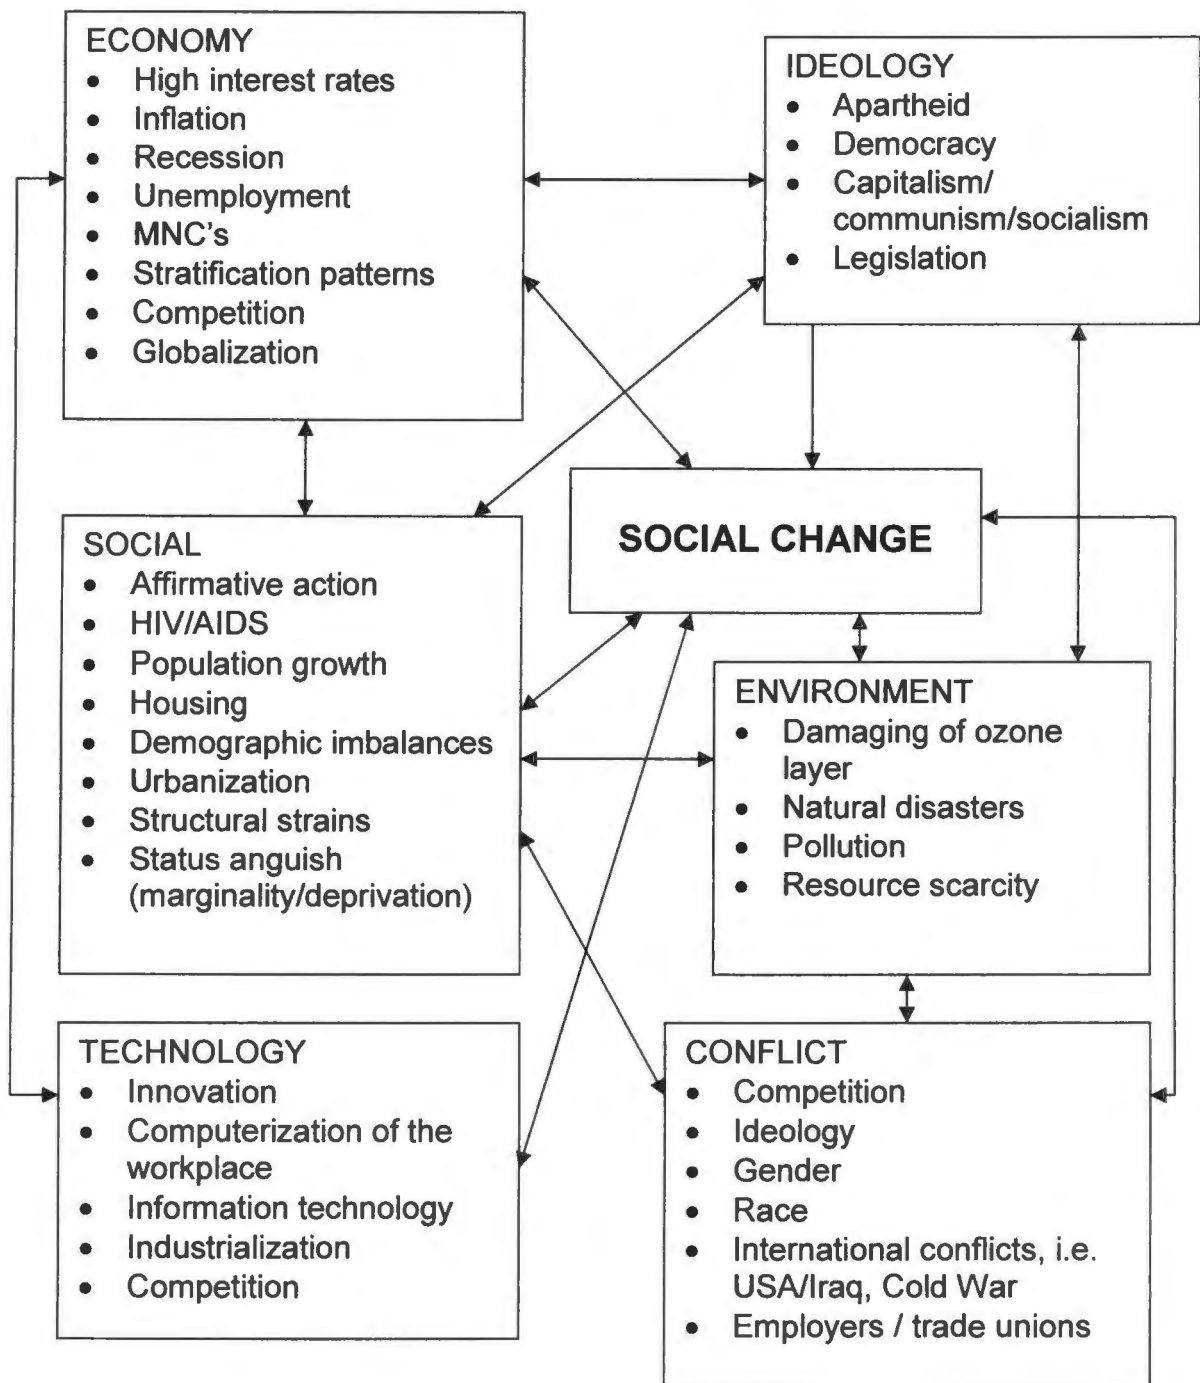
ECONOMY
- High interest rates
- Inflation
- Recession
- Unemployment
- MNC's
- Stratification patterns
- Competition
- Globalization

IDEOLOGY
- Apartheid
- Democracy
- Capitalism/ communism/socialism
- Legislation

SOCIAL CHANGE

SOCIAL
- Affirmative action
- HIV/AIDS
- Population growth
- Housing
- Demographic imbalances
- Urbanization
- Structural strains
- Status anguish (marginality/deprivation)

ENVIRONMENT
- Damaging of ozone layer
- Natural disasters
- Pollution
- Resource scarcity

TECHNOLOGY
- Innovation
- Computerization of the workplace
- Information technology
- Industrialization
- Competition

CONFLICT
- Competition
- Ideology
- Gender
- Race
- International conflicts, i.e. USA/Iraq, Cold War
- Employers / trade unions